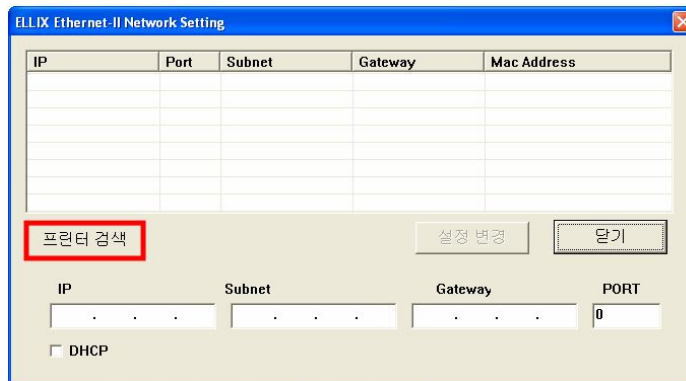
ELLIX Ethernet-II Network Setting

| IP | Port | Subnet | Gateway | Mac Address |
|---|---|---|---|---|
| | | | | |

프린터 검색

설정 변경

닫기

IP

Subnet

Gateway

PORT

. . .

. . .

. . .

0

DHCP